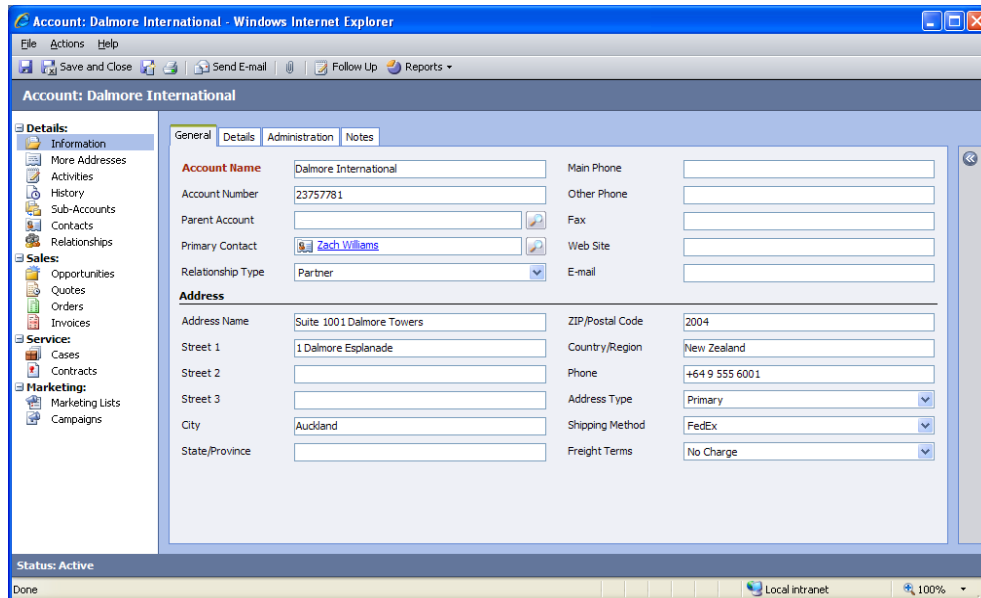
Account: Dalmore International - Windows Internet Explorer

File Actions Help

Save and Close | Send E-mail | Follow Up | Reports ▾

Account: Dalmore International

Details:
Information
More Addresses
Activities
History
Sub-Accounts
Contacts
Relationships
Sales:
Opportunities
Quotes
Orders
Invoices
Service:
Cases
Contracts
Marketing:
Marketing Lists
Campaigns

General | Details | Administration | Notes

| | | | |
|---|---|---|---|
| Account Name | Dalmore International | Main Phone | |
| Account Number | 23757781 | Other Phone | |
| Parent Account | | Fax | |
| Primary Contact | Zach Williams | Web Site | |
| Relationship Type | Partner | E-mail | |

Address

| | | | |
|---|---|---|---|
| Address Name | Suite 1001 Dalmore Towers | ZIP/Postal Code | 2004 |
| Street 1 | 1 Dalmore Esplanade | Country/Region | New Zealand |
| Street 2 | | Phone | +64 9 555 6001 |
| Street 3 | | Address Type | Primary |
| City | Auckland | Shipping Method | FedEx |
| State/Province | | Freight Terms | No Charge |

Status: Active

Done | Local intranet | 100%